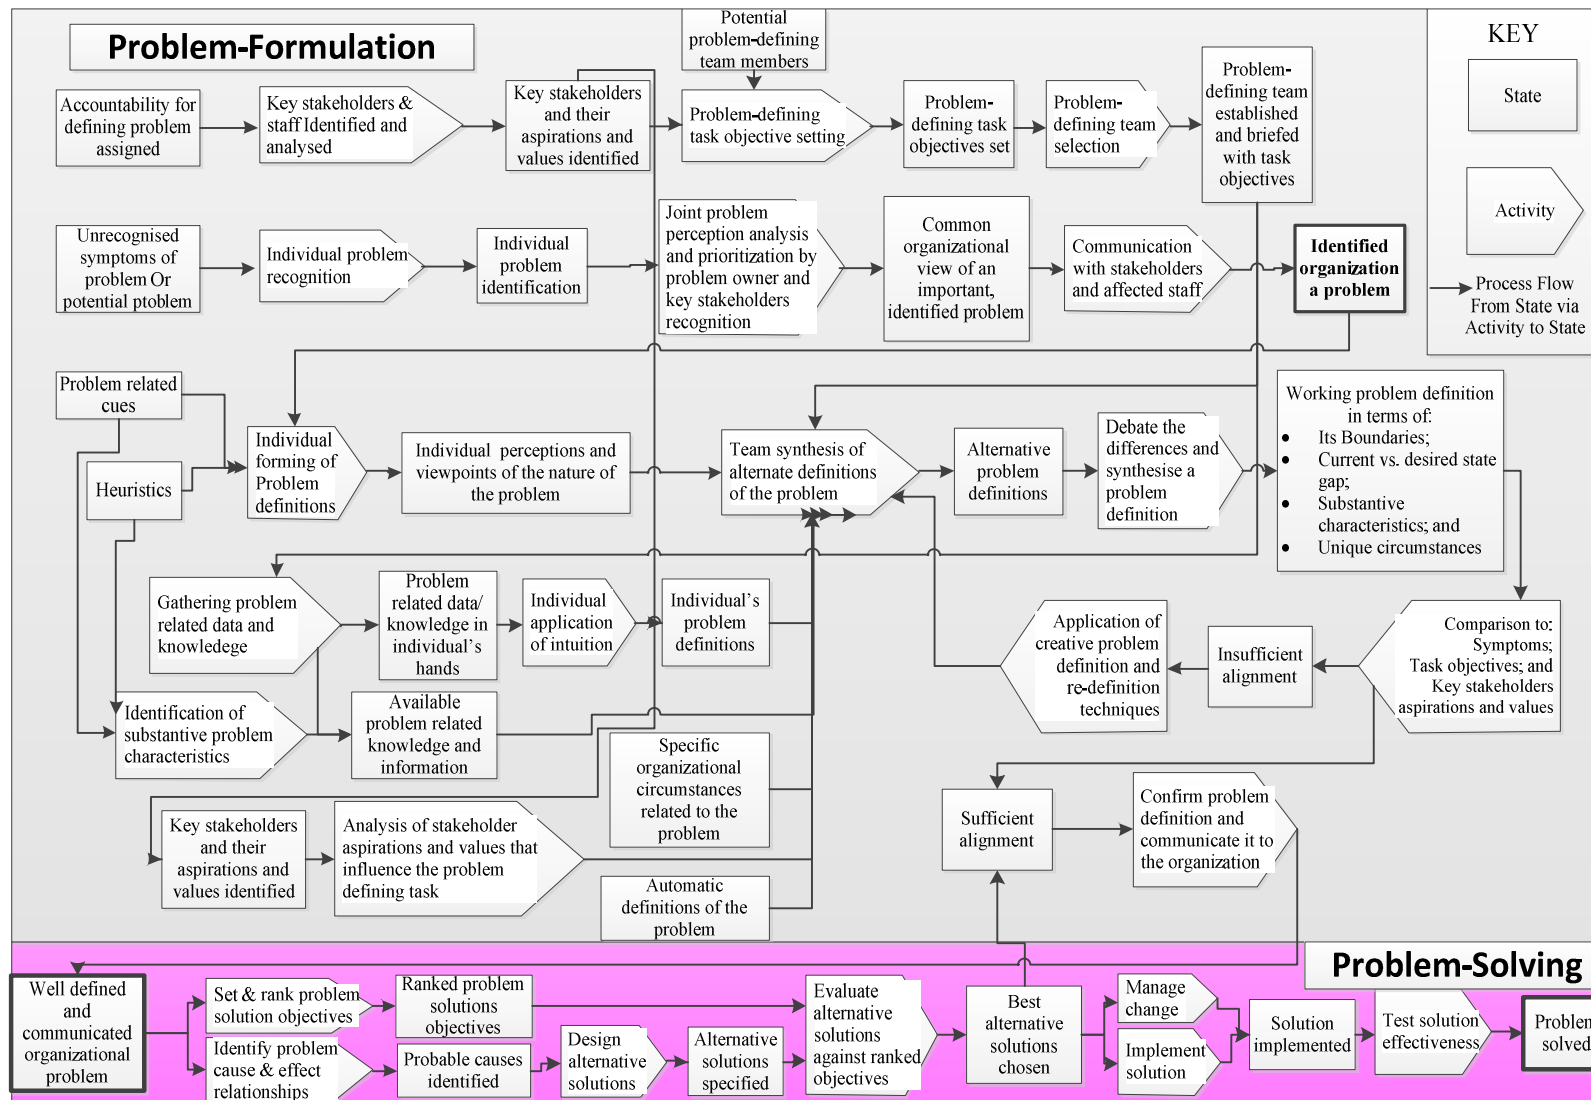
Problem-Formulation

Potential problem-defining team members

KEY

State

Activity

Process Flow From State via Activity to State

Accountability for defining problem assigned

Key stakeholders & staff Identified and analysed

Key stakeholders and their aspirations and values identified

Problem-defining task objective setting

Problem-defining task objectives set

Problem-defining team selection

Problem-defining team established and briefed with task objectives

Unrecognised symptoms of problem Or potential ptoblem

Individual problem recognition

Individual problem identification

Joint problem perception analysis and prioritization by problem owner and key stakeholders recognition

Common organizational view of an important, identified problem

Communication with stakeholders and affected staff

Identified organization a problem

Problem related cues

Heuristics

Individual forming of Problem definitions

Individual perceptions and viewpoints of the nature of the problem

Team synthesis of alternate definitions of the problem

Alternative problem definitions

Debate the differences and synthesise a problem definition

Working problem definition in terms of:
• Its Boundaries;
• Current vs. desired state gap;
• Substantive characteristics; and
• Unique circumstances

Gathering problem related data and knowledege

Problem related data/ knowledge in individual's hands

Individual application of intuition

Individual's problem definitions

Application of creative problem definition and re-definition techniques

Insufficient alignment

Comparison to: Symptoms; Task objectives; and Key stakeholders aspirations and values

Identification of substantive problem characteristics

Available problem related knowledge and information

Specific organizational circumstances related to the problem

Sufficient alignment

Confirm problem definition and communicate it to the organization

Key stakeholders and their aspirations and values identified

Analysis of stakeholder aspirations and values that influence the problem defining task

Automatic definitions of the problem

Problem-Solving

Well defined and communicated organizational problem

Set & rank problem solution objectives

Ranked problem solutions objectives

Identify problem cause & effect relationships

Probable causes identified

Design alternative solutions

Alternative solutions specified

Evaluate alternative solutions against ranked objectives

Best alternative solutions chosen

Manage change

Implement solution

Solution implemented

Test solution effectiveness

Problen solved